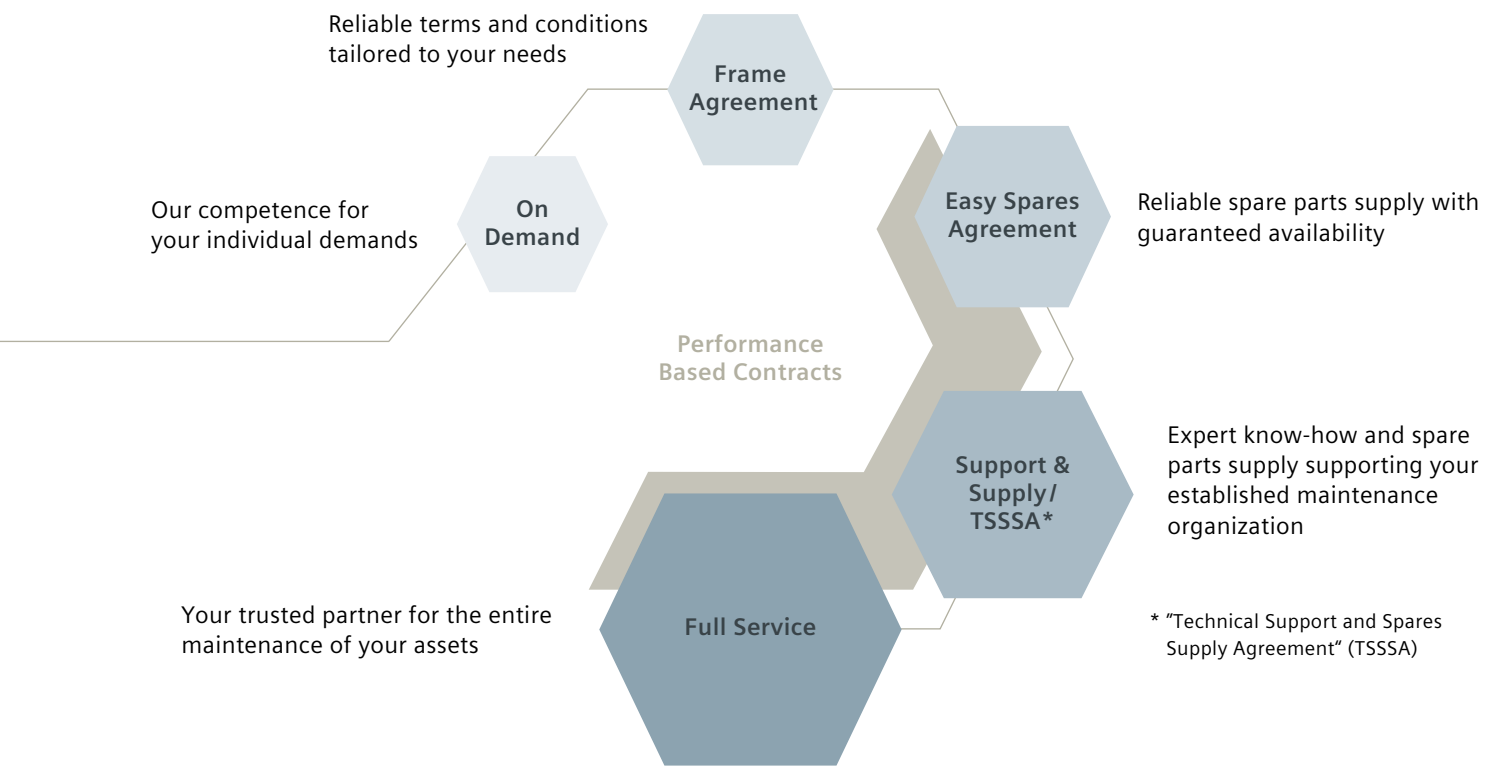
Reliable terms and conditions tailored to your needs

Frame Agreement

Our competence for your individual demands

On Demand

Easy Spares Agreement

Reliable spare parts supply with guaranteed availability

Performance Based Contracts

Support & Supply/ TSSSA*

Expert know-how and spare parts supply supporting your established maintenance organization

Your trusted partner for the entire maintenance of your assets

Full Service

* "Technical Support and Spares Supply Agreement" (TSSSA)